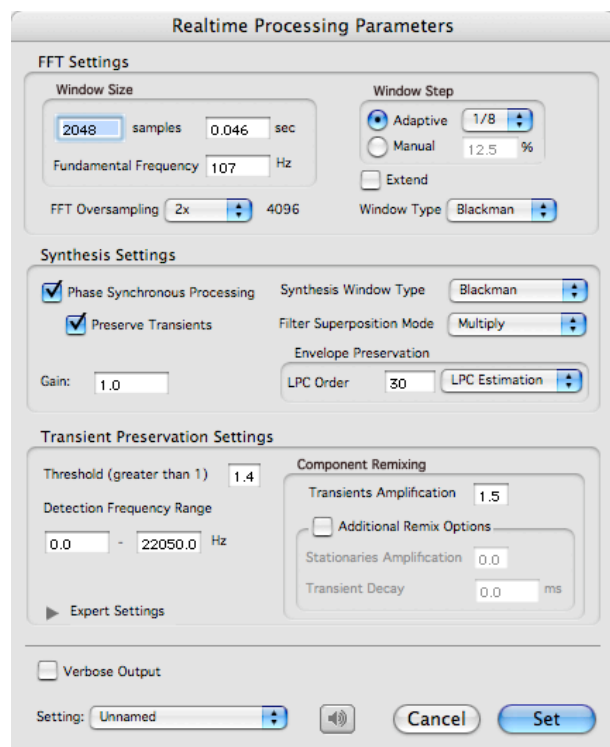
Realtime Processing Parameters

FFT Settings

Window Size

2048 samples 0.046 sec

Fundamental Frequency 107 Hz

FFT Oversampling 2x 4096

Window Step

Adaptive 1/8

Manual 12.5 %

Extend

Window Type Blackman

Synthesis Settings

Phase Synchronous Processing

Preserve Transients

Synthesis Window Type Blackman

Filter Superposition Mode Multiply

Envelope Preservation

Gain: 1.0

LPC Order 30 LPC Estimation

Transient Preservation Settings

Threshold (greater than 1) 1.4

Detection Frequency Range

0.0 - 22050.0 Hz

Expert Settings

Component Remixing

Transients Amplification 1.5

Additional Remix Options

Stationaries Amplification 0.0

Transient Decay 0.0 ms

Verbose Output

Setting: Unnamed

Cancel

Set